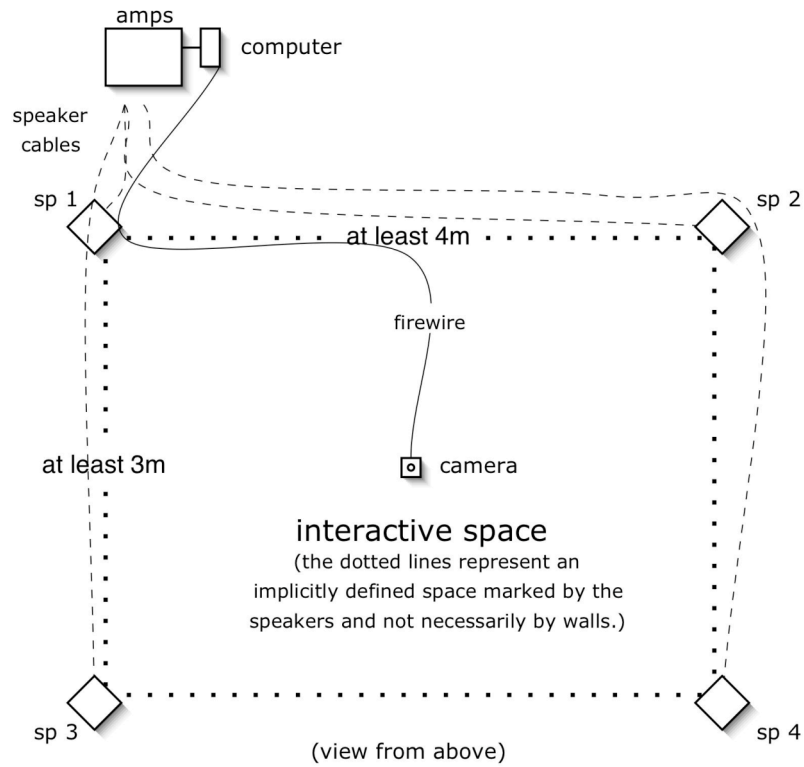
amps

computer

speaker cables

sp 1

sp 2

at least 4m

firewire

at least 3m

camera

interactive space

(the dotted lines represent an implicitly defined space marked by the speakers and not necessarily by walls.)

sp 3

sp 4

(view from above)